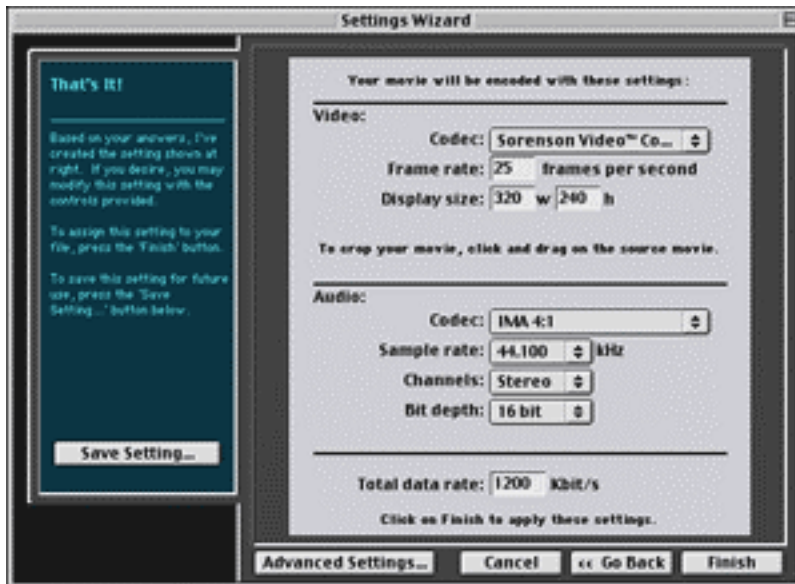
Settings Wizard

That's It!

Based on your answers, I've created the setting shown at right. If you desire, you may modify this setting with the controls provided.

To assign this setting to your file, press the 'Finish' button.

To save this setting for future use, press the 'Save Setting...' button below.

Save Setting...

Your movie will be encoded with these settings:

Video:

Codec: Sorenson Video™ Co...

Frame rate: 25 frames per second

Display size: 320 w 240 h

To crop your movie, click and drag on the source movie.

Audio:

Codec: IMA 4:1

Sample rate: 44.100 kHz

Channels: Stereo

Bit depth: 16 bit

Total data rate: 1200 Kbit/s

Click on Finish to apply these settings.

Advanced Settings...

Cancel

« Go Back

Finish